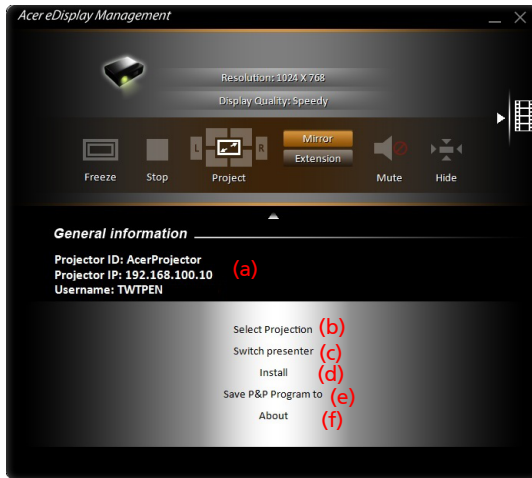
Acer eDisplay Management

Resolution: 1024 X 768

Display Quality: Speedy

L R

Mirror

Extension

Freeze Stop Project Mute Hide

General information

Projector ID: AcerProjector
Projector IP: 192.168.100.10
Username: TWTPEN

(a)

Select Projection (b)
Switch presenter (c)
Install (d)
Save P&P Program to (e)
About (f)